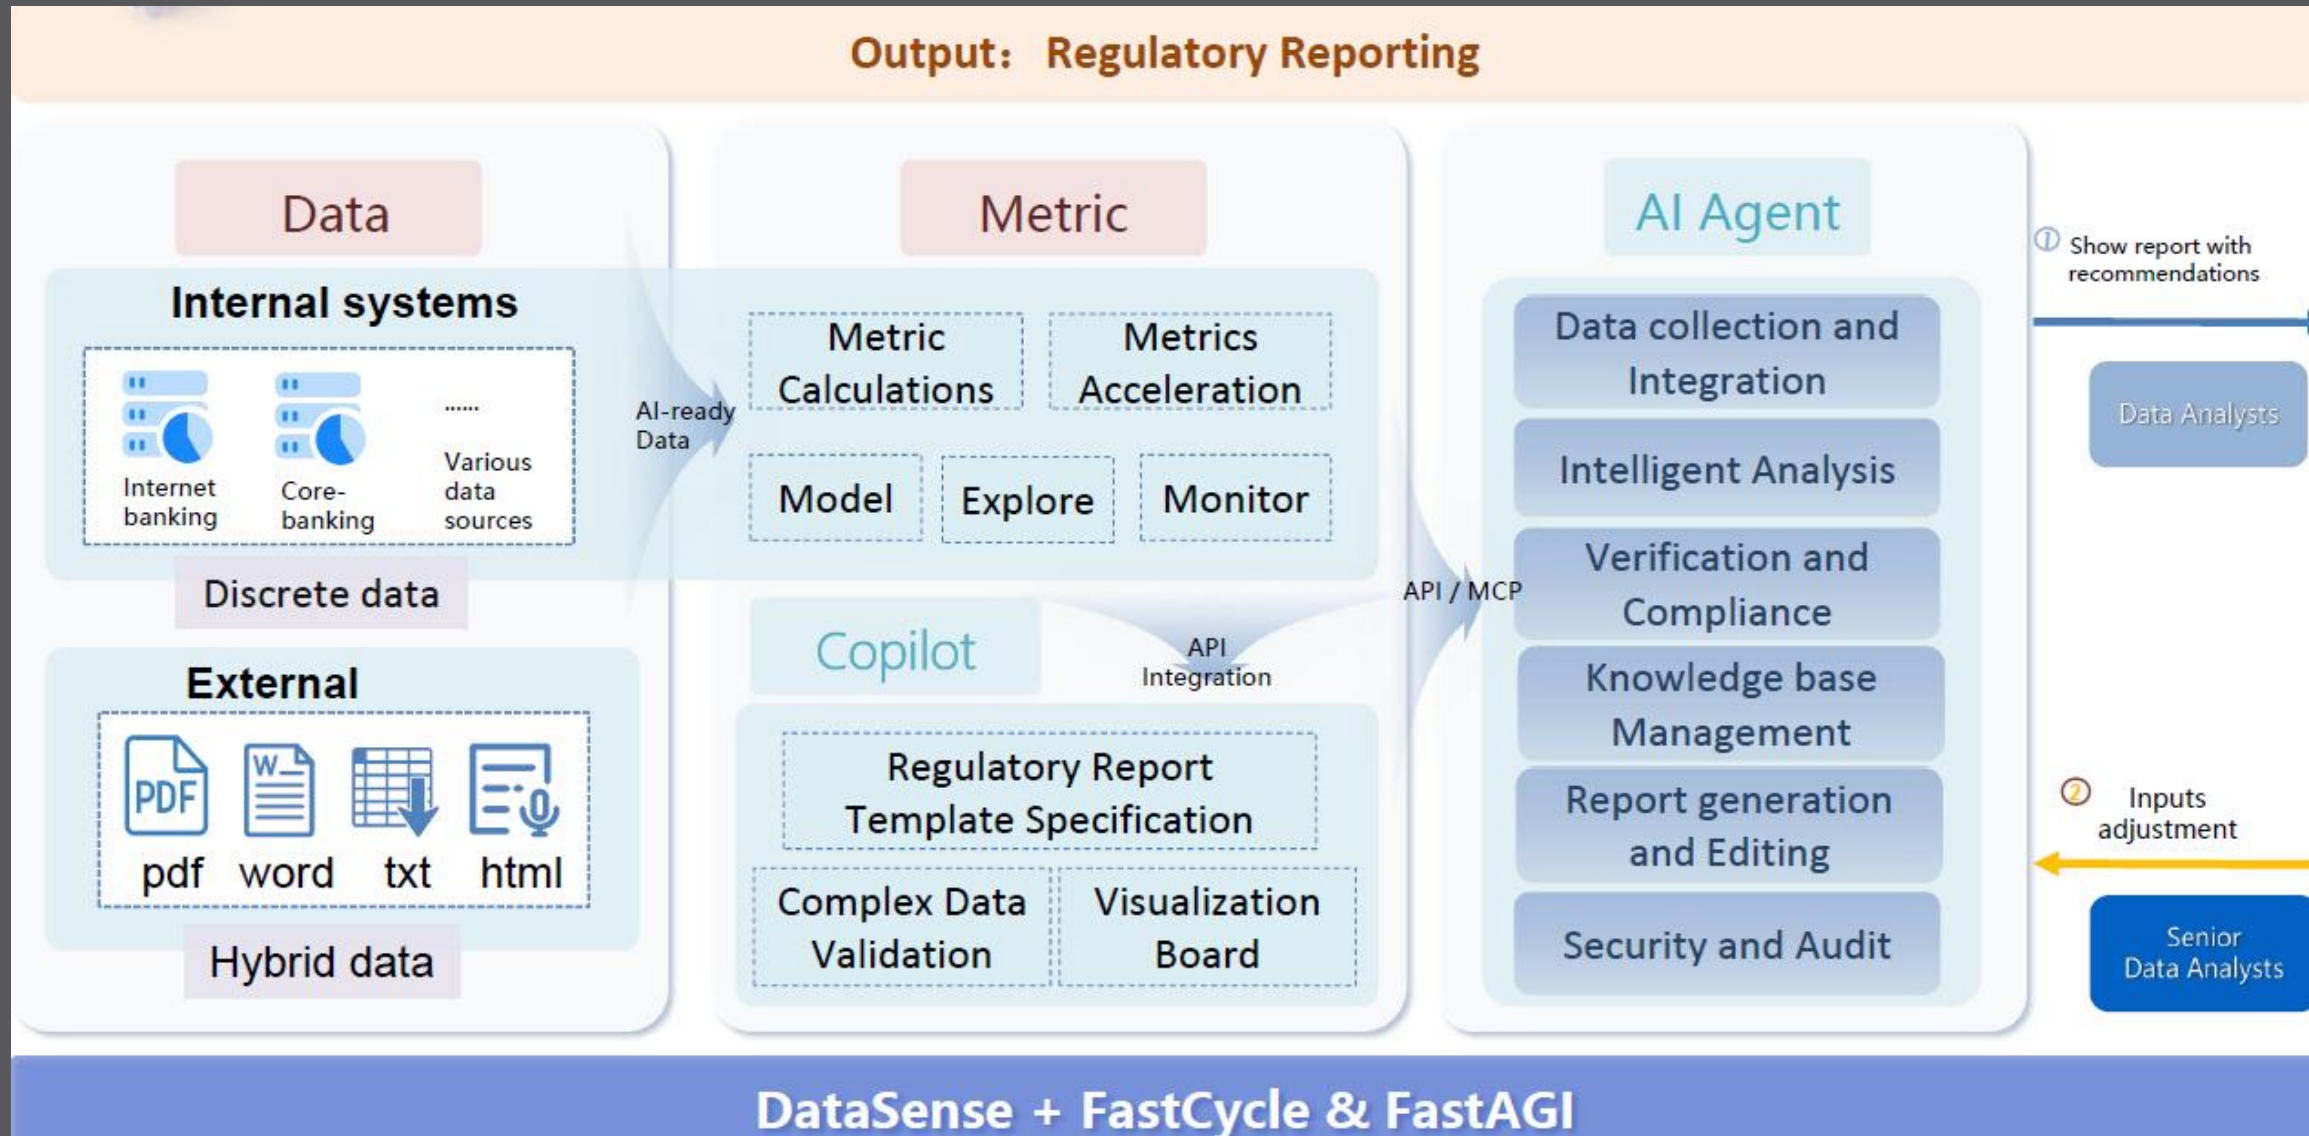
Output: Regulatory Reporting

Data

Internal systems

Internet banking

Core-banking

......

Various data sources

Discrete data

External

PDF

pdf

word

txt

html

Hybrid data

AI-ready Data

Metric

Metric Calculations

Metrics Acceleration

Model

Explore

Monitor

Copilot

API Integration

Regulatory Report Template Specification

Complex Data Validation

Visualization Board

API / MCP

AI Agent

Data collection and Integration

Intelligent Analysis

Verification and Compliance

Knowledge base Management

Report generation and Editing

Security and Audit

① Show report with recommendations

Data Analysts

② Inputs adjustment

Senior Data Analysts

DataSense + FastCycle & FastAGI